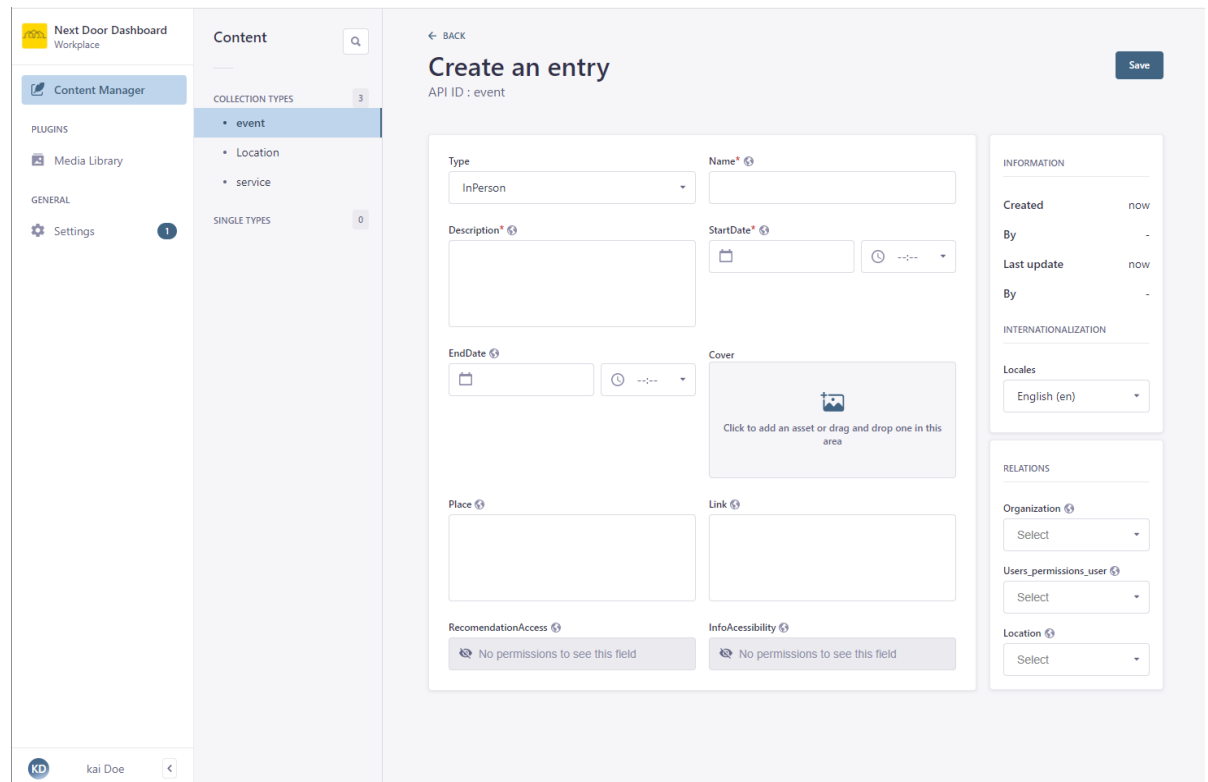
Next Door Dashboard
Workplace

Content Manager

PLUGINS

Media Library

GENERAL

Settings 1

KD kai Doe

Content

COLLECTION TYPES 3

• event
• Location
• service

SINGLE TYPES 0

← BACK

Create an entry

API ID : event

Save

Type
InPerson

Name*

Description*

StartDate*
--:--

EndDate
--:--

Cover
Click to add an asset or drag and drop one in this area

Place

Link

RecomendationAccess
No permissions to see this field

InfoAcessibility
No permissions to see this field

INFORMATION

Created now
By -
Last update now
By -

INTERNATIONALIZATION

Locales
English (en)

RELATIONS

Organization
Select

Users_permissions_user
Select

Location
Select